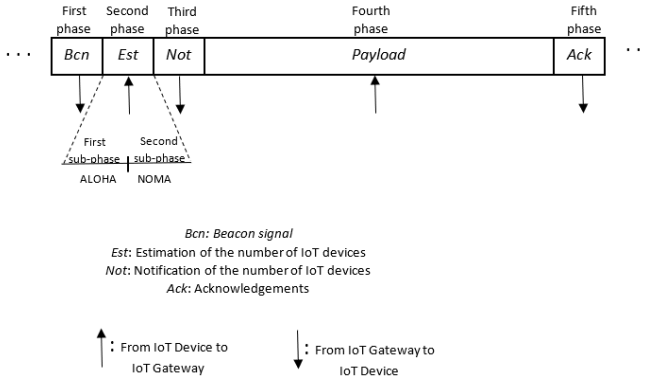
First phase
Second phase
Third phase
Fourth phase
Fifth phase

. . .
Bcn
Est
Not
Payload
Ack
. .

First sub-phase
Second sub-phase
ALOHA
NOMA

Bcn: Beacon signal
Est: Estimation of the number of IoT devices
Not: Notification of the number of IoT devices
Ack: Acknowledgements

: From IoT Device to IoT Gateway
: From IoT Gateway to IoT Device